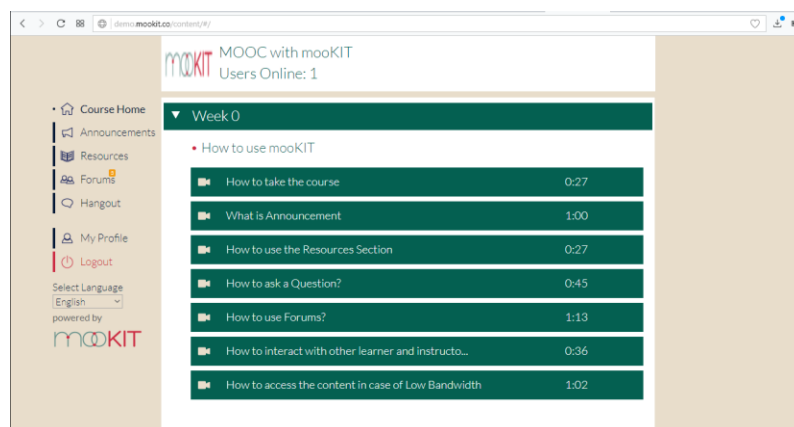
demo.mookit.co/content/#/

mooKIT MOOC with mooKIT
Users Online: 1

Course Home
Announcements
Resources
Forums
Hangout
My Profile
Logout
Select Language
English
powered by
mooKIT

Week 0

• How to use mooKIT

| | |
|---|---|
| How to take the course | 0:27 |
| What is Announcement | 1:00 |
| How to use the Resources Section | 0:27 |
| How to ask a Question? | 0:45 |
| How to use Forums? | 1:13 |
| How to interact with other learner and instructo... | 0:36 |
| How to access the content in case of Low Bandwidth | 1:02 |